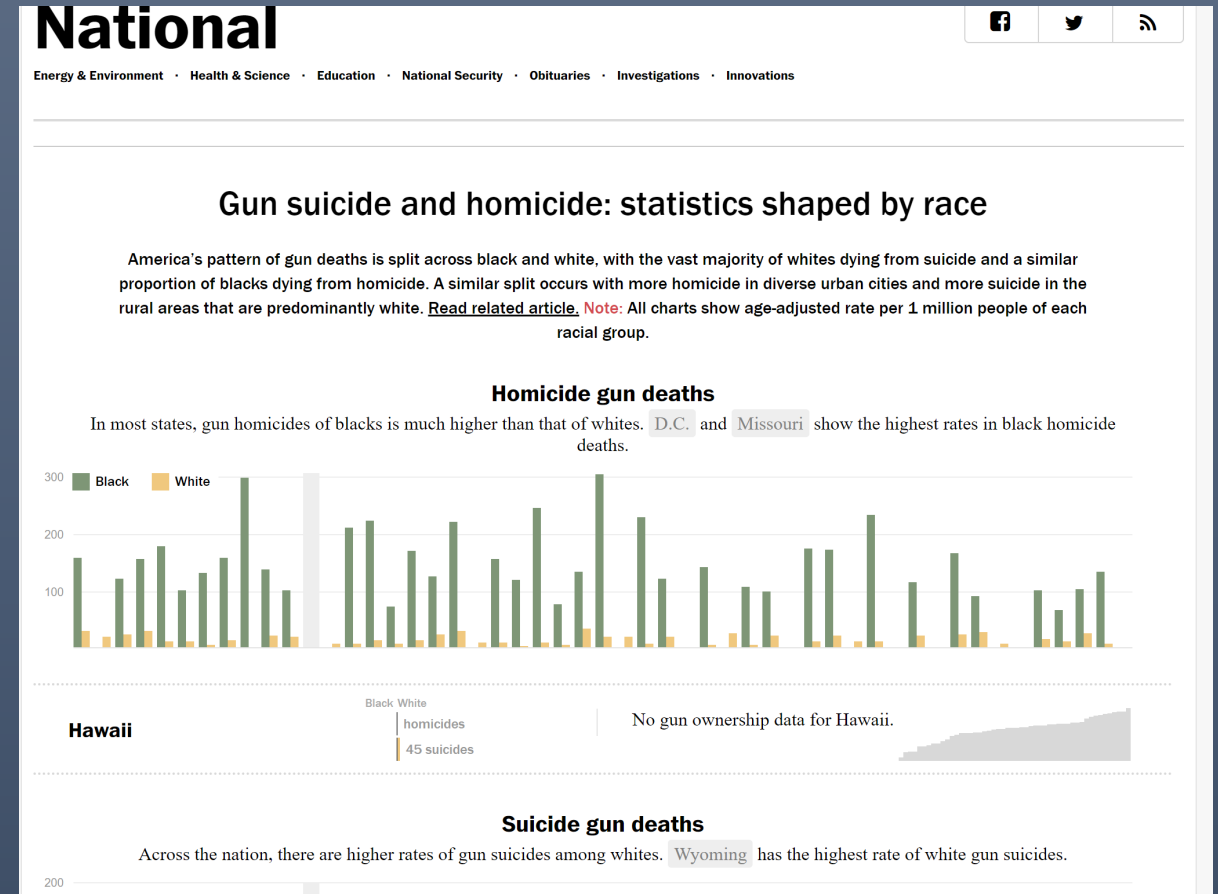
National

Energy & Environment · Health & Science · Education · National Security · Obituaries · Investigations · Innovations

Gun suicide and homicide: statistics shaped by race

America's pattern of gun deaths is split across black and white, with the vast majority of whites dying from suicide and a similar proportion of blacks dying from homicide. A similar split occurs with more homicide in diverse urban cities and more suicide in the rural areas that are predominantly white. Read related article. Note: All charts show age-adjusted rate per 1 million people of each racial group.

Homicide gun deaths

In most states, gun homicides of blacks is much higher than that of whites. D.C. and Missouri show the highest rates in black homicide deaths.

300 Black White
200
100

Hawaii

Black White
homicides
45 suicides

No gun ownership data for Hawaii.

Suicide gun deaths

Across the nation, there are higher rates of gun suicides among whites. Wyoming has the highest rate of white gun suicides.

200